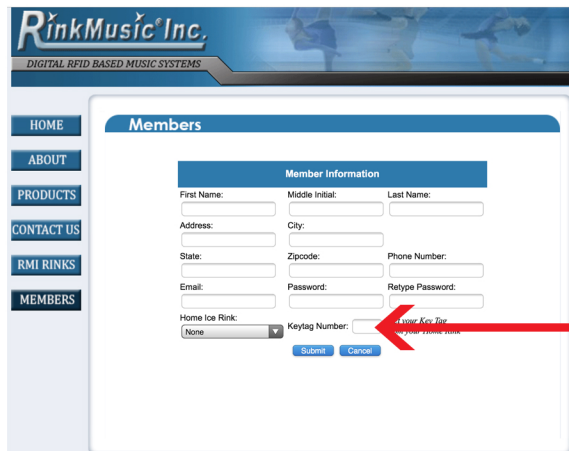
RinkMusic Inc.

DIGITAL RFID BASED MUSIC SYSTEMS

HOME

ABOUT

PRODUCTS

CONTACT US

RMI RINKS

MEMBERS

Members

Member Information

First Name:

Middle Initial:

Last Name:

Address:

City:

State:

Zipcode:

Phone Number:

Email:

Password:

Retype Password:

Home Ice Rink:

None

Keytag Number:

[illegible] your Key Tag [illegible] your Home Rink

Submit

Cancel